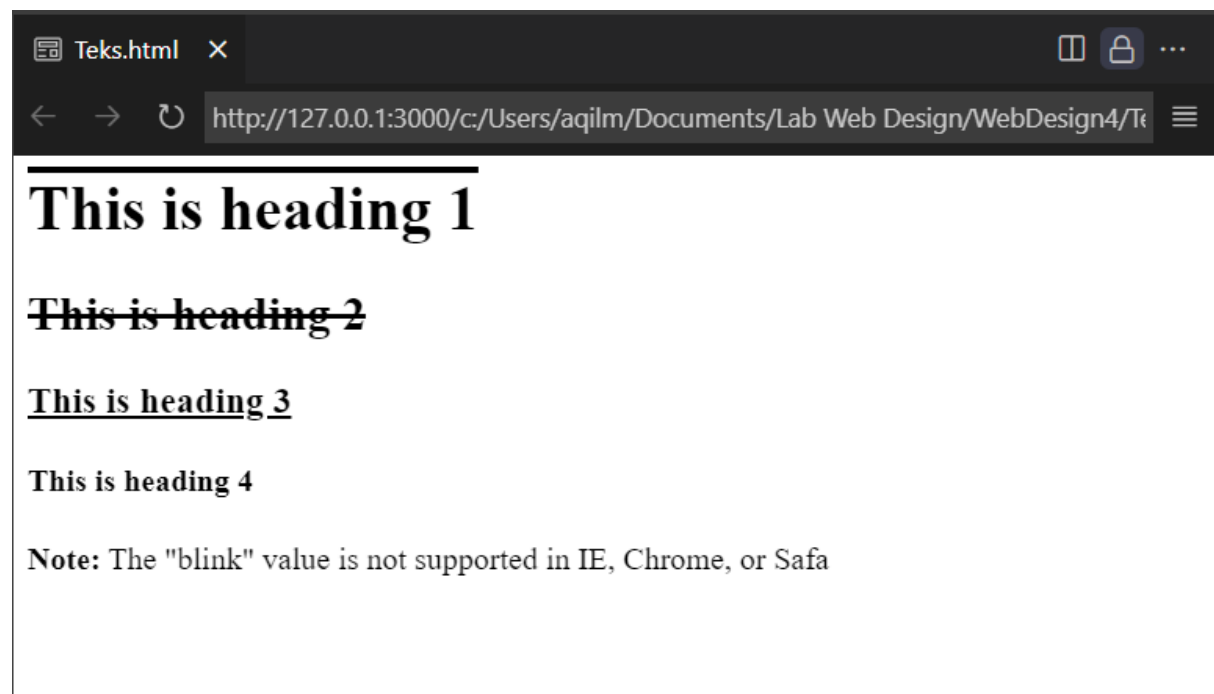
Teks.html ×

http://127.0.0.1:3000/c:/Users/aqilm/Documents/Lab Web Design/WebDesign4/Te

# This is heading 1

## ~~This is heading 2~~

### <u>This is heading 3</u>

#### This is heading 4

**Note:** The "blink" value is not supported in IE, Chrome, or Safa